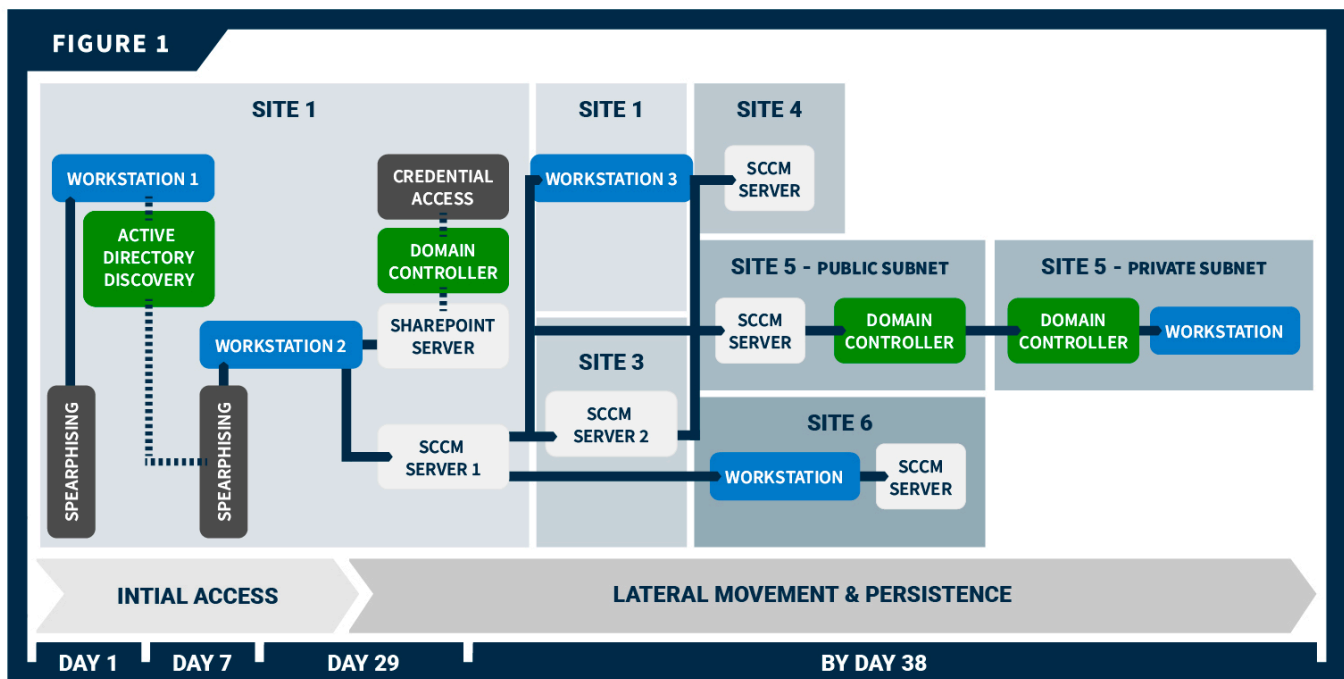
FIGURE 1

SITE 1

WORKSTATION 1

ACTIVE DIRECTORY DISCOVERY

SPEARPHISING

WORKSTATION 2

SPEARPHISING

CREDENTIAL ACCESS

DOMAIN CONTROLLER

SHAREPOINT SERVER

SCCM SERVER 1

SITE 1

WORKSTATION 3

SITE 3

SCCM SERVER 2

SITE 4

SCCM SERVER

SITE 5 - PUBLIC SUBNET

SCCM SERVER

DOMAIN CONTROLLER

SITE 5 - PRIVATE SUBNET

DOMAIN CONTROLLER

WORKSTATION

SITE 6

WORKSTATION

SCCM SERVER

INTIAL ACCESS

LATERAL MOVEMENT & PERSISTENCE

DAY 1 DAY 7 DAY 29 BY DAY 38